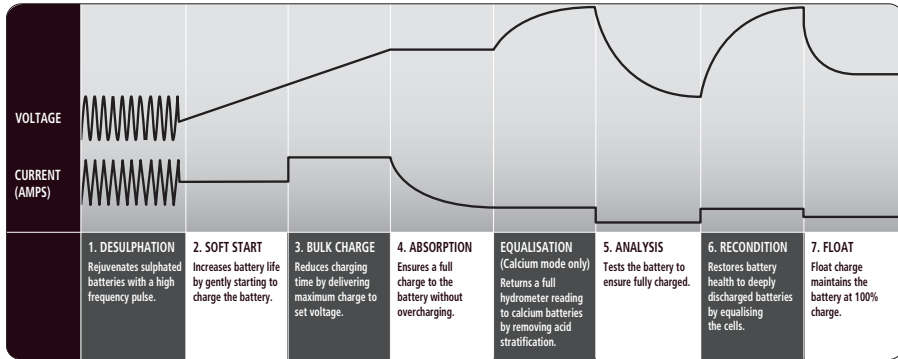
VOLTAGE

CURRENT (AMPS)

1. DESULPHATION
Rejuvenates sulphated batteries with a high frequency pulse.

2. SOFT START
Increases battery life by gently starting to charge the battery.

3. BULK CHARGE
Reduces charging time by delivering maximum charge to set voltage.

4. ABSORPTION
Ensures a full charge to the battery without overcharging.

EQUALISATION
(Calcium mode only)
Returns a full hydrometer reading to calcium batteries by removing acid stratification.

5. ANALYSIS
Tests the battery to ensure fully charged.

6. RECONDITION
Restores battery health to deeply discharged batteries by equalising the cells.

7. FLOAT
Float charge maintains the battery at 100% charge.